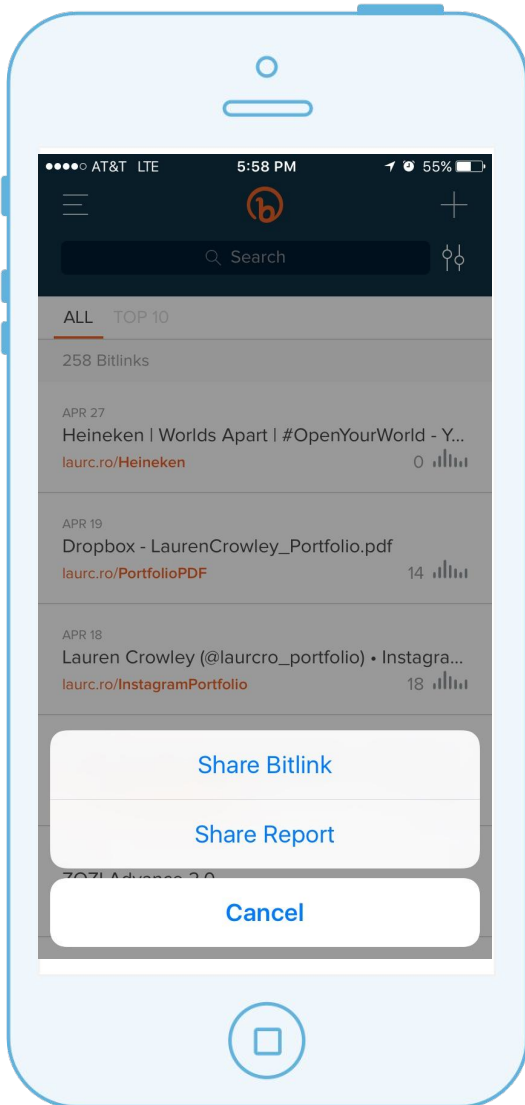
●●●●○ AT&T LTE
5:58 PM
55%

Search

ALL
TOP 10

258 Bitlinks

APR 27
Heineken | Worlds Apart | #OpenYourWorld - Y...
laurc.ro/Heineken
0

APR 19
Dropbox - LaurenCrowley_Portfolio.pdf
laurc.ro/PortfolioPDF
14

APR 18
Lauren Crowley (@laurcro_portfolio) • Instagra...
laurc.ro/InstagramPortfolio
18

Share Bitlink

Share Report

ZOZI Advance 2.0

Cancel